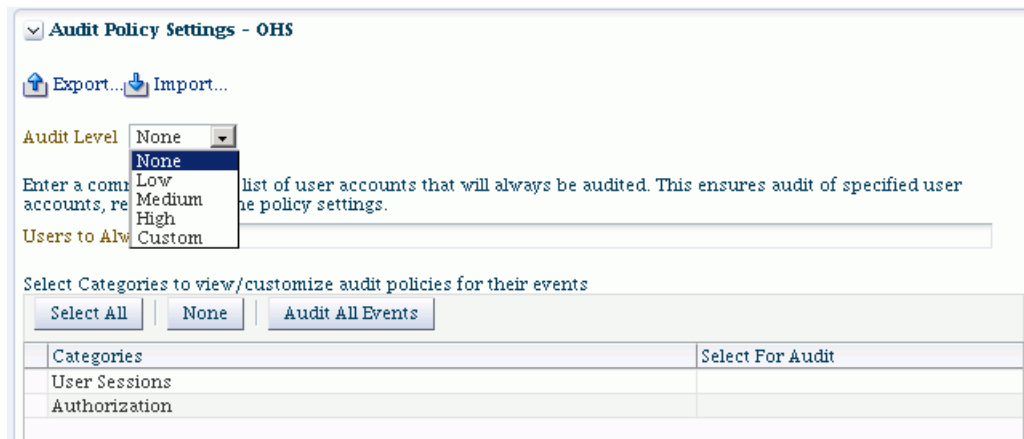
Audit Policy Settings - OHS

Export... Import...

Audit Level None

None
Low
Medium
High
Custom

Enter a comm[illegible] list of user accounts that will always be audited. This ensures audit of specified user accounts, re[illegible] he policy settings.

Users to Alw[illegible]

Select Categories to view/customize audit policies for their events

Select All | None | Audit All Events

| Categories | Select For Audit |
|---|---|
| User Sessions | |
| Authorization | |